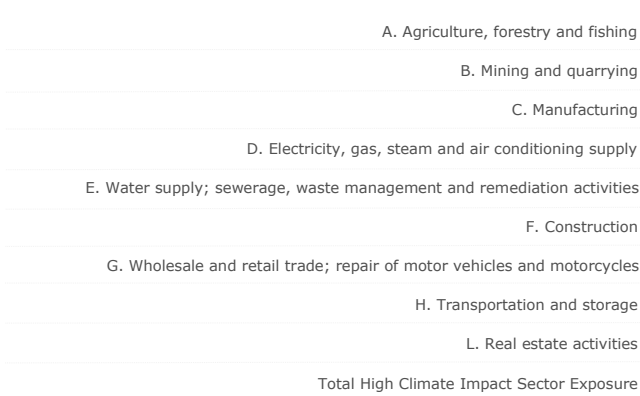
A. Agriculture, forestry and fishing

B. Mining and quarrying

C. Manufacturing

D. Electricity, gas, steam and air conditioning supply

E. Water supply; sewerage, waste management and remediation activities

F. Construction

G. Wholesale and retail trade; repair of motor vehicles and motorcycles

H. Transportation and storage

L. Real estate activities

Total High Climate Impact Sector Exposure